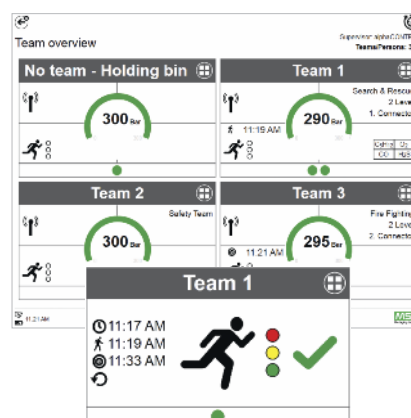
Team overview

Supervisor: alphaCONTR
Teams/Persons: 3

No team - Holding bin

300 Bar

Team 1

Search & Rescu
2 Leve
1. Connecto

11:19 AM

290 Bar

Team 2

Safety Team

300 Bar

Team 3

Fire Fighting
2 Leve
2. Connecto

11:21 AM

295 Bar

11:21 AM

Team 1

11:17 AM
11:19 AM
11:33 AM